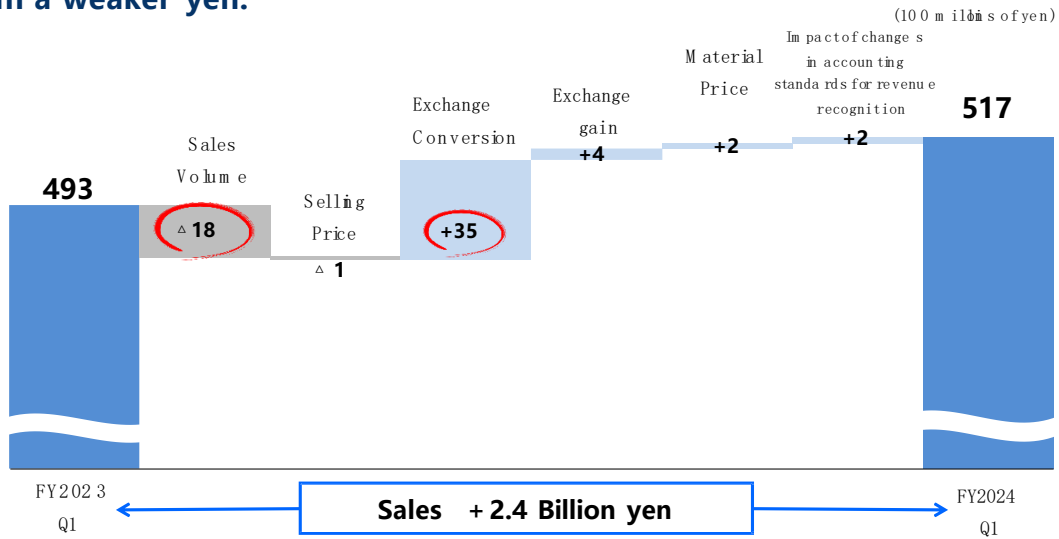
n a weaker yen.

(100 millions of yen)

493

Sales Volume

△18

Selling Price

△1

Exchange Conversion

+35

Exchange gain

+4

Material Price

+2

Impact of changes in accounting standards for revenue recognition

+2

517

FY2023 Q1

Sales +2.4 Billion yen

FY2024 Q1